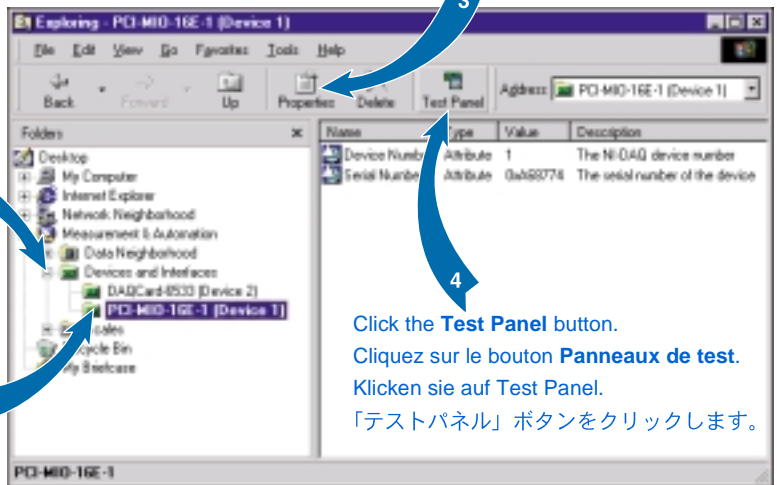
Exploring - PCI-MIO-16E-1 (Device 1)

File Edit View Go Favorites Tools Help

Back Forward Up Properties Delete Test Panel Address PCI-MIO-16E-1 (Device 1)

Folders

Desktop
My Computer
Internet Explorer
Network Neighborhood
Measurement & Automation
Data Neighborhood
Devices and Interfaces
DAQCard-6533 (Device 2)
PCI-MIO-16E-1 (Device 1)
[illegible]ales
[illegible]cycle Bin
My Briefcase

| Name | Type | Value | Description |
|---|---|---|---|
| Device Numb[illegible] | Attribute | 1 | The NI-DAQ device number |
| Serial Numbe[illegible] | Attribute | 0xA69774 | The serial number of the device |

3

4

Click the **Test Panel** button.
Cliquez sur le bouton **Panneaux de test**.
Klicken sie auf Test Panel.
「テストパネル」ボタンをクリックします。

PCI-MIO-16E-1